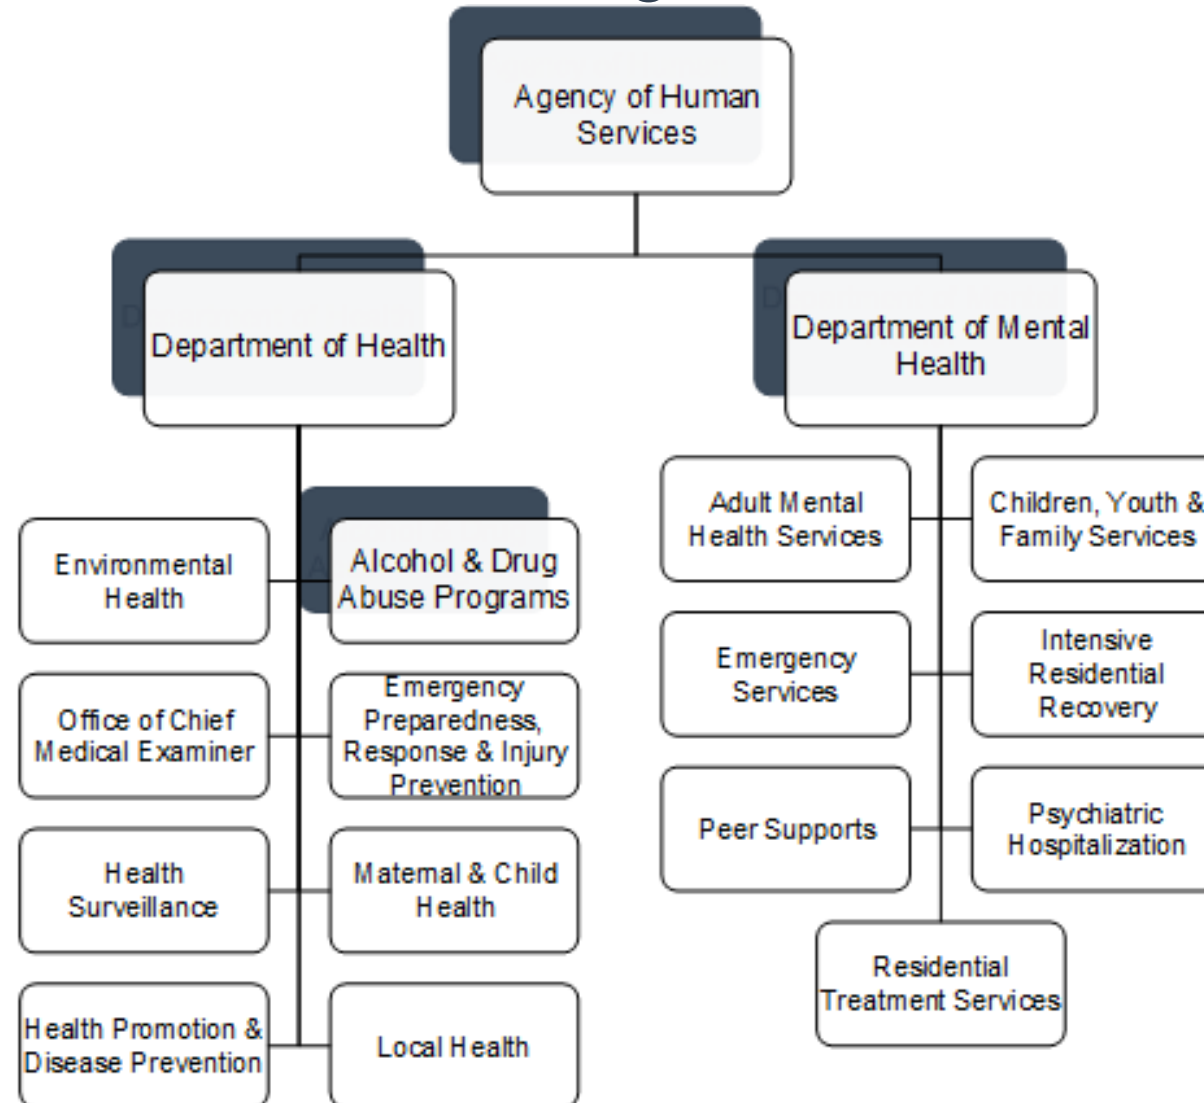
Agency of Human Services

Department of Health

Department of Mental Health

Environmental Health

Alcohol & Drug Abuse Programs

Office of Chief Medical Examiner

Emergency Preparedness, Response & Injury Prevention

Health Surveillance

Maternal & Child Health

Health Promotion & Disease Prevention

Local Health

Adult Mental Health Services

Children, Youth & Family Services

Emergency Services

Intensive Residential Recovery

Peer Supports

Psychiatric Hospitalization

Residential Treatment Services